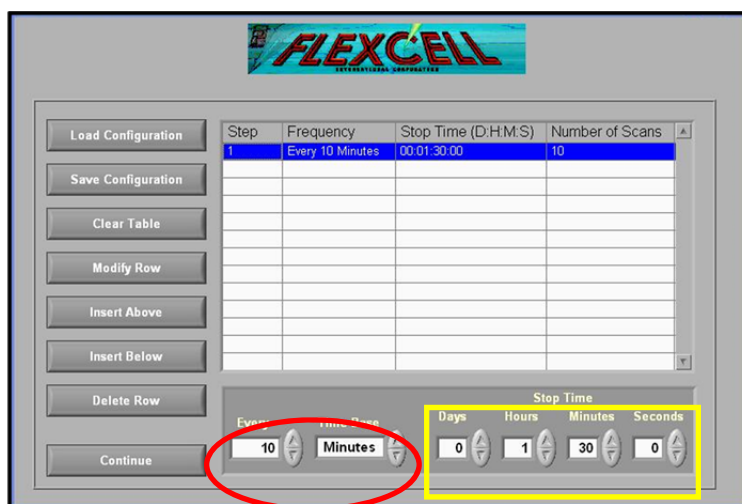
FLEXCELL
INTERNATIONAL CORPORATION

Load Configuration
Save Configuration
Clear Table
Modify Row
Insert Above
Insert Below
Delete Row
Continue

| Step | Frequency | Stop Time (D:H:M:S) | Number of Scans |
|---|---|---|---|
| 1 | Every 10 Minutes | 00:01:30:00 | 10 |

Every
10
Time Base
Minutes

Stop Time
Days
0
Hours
1
Minutes
30
Seconds
0